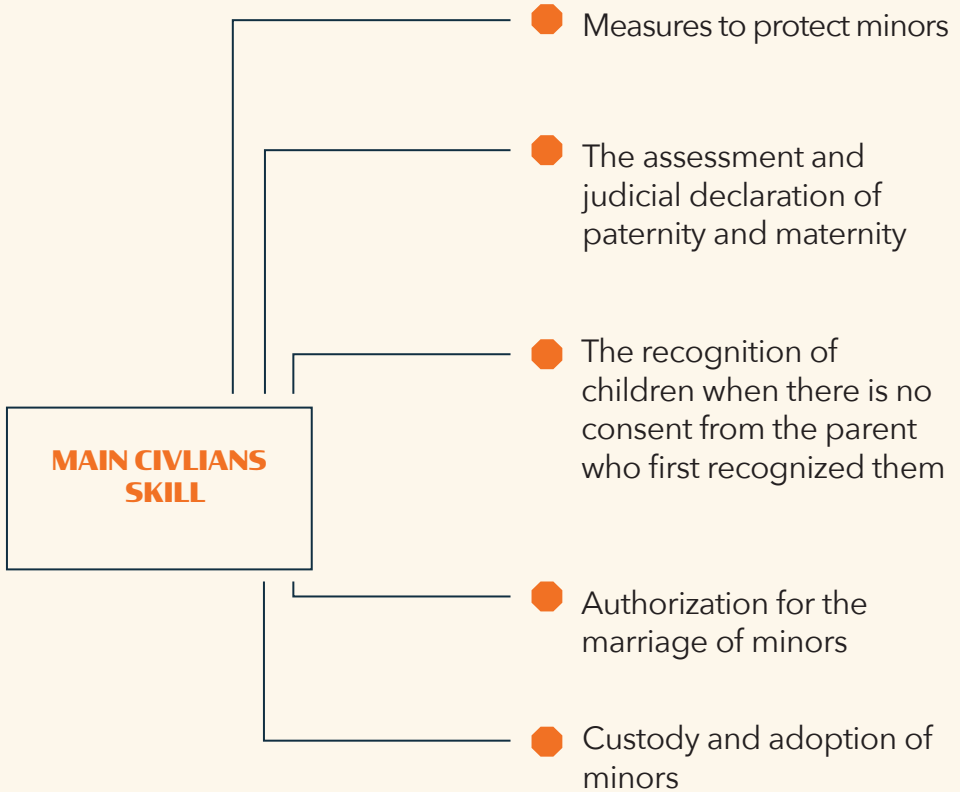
MAIN CIVLIANS SKILL

Measures to protect minors

The assessment and judicial declaration of paternity and maternity

The recognition of children when there is no consent from the parent who first recognized them

Authorization for the marriage of minors

Custody and adoption of minors